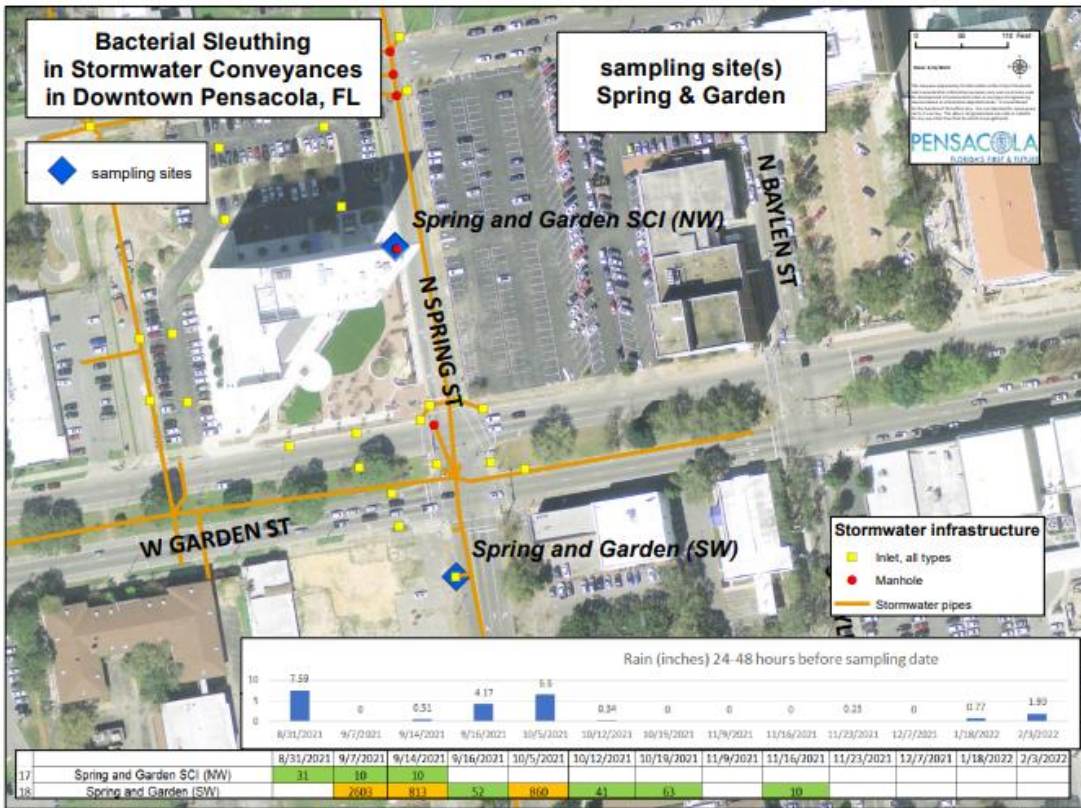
Bacterial Sleuthing in Stormwater Conveyances in Downtown Pensacola, FL

sampling site(s) Spring & Garden

0 55 110 Feet

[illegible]

PENSACOLA
FLORIDA'S FIRST & FUTURE

sampling sites

Spring and Garden SCI (NW)

N BAYLEN ST

N SPRING ST

W GARDEN ST

Spring and Garden (SW)

Stormwater infrastructure
Inlet, all types
Manhole
Stormwater pipes

Rain (inches) 24-48 hours before sampling date

10
5
0

7.59
0
0.51
4.17
5.6
0.34
0
0
0
0.25
0
0.77
1.93

8/31/2021 9/7/2021 9/14/2021 9/16/2021 10/5/2021 10/12/2021 10/19/2021 11/9/2021 11/16/2021 11/23/2021 12/7/2021 1/18/2022 2/3/2022

| | | 8/31/2021 | 9/7/2021 | 9/14/2021 | 9/16/2021 | 10/5/2021 | 10/12/2021 | 10/19/2021 | 11/9/2021 | 11/16/2021 | 11/23/2021 | 12/7/2021 | 1/18/2022 | 2/3/2022 |
|---|---|---|---|---|---|---|---|---|---|---|---|---|---|---|
| 17 | Spring and Garden SCI (NW) | 31 | 10 | 10 | | | | | | | | | | |
| 18 | Spring and Garden (SW) | | 2603 | 813 | 52 | 860 | 41 | 63 | | 10 | | | | |